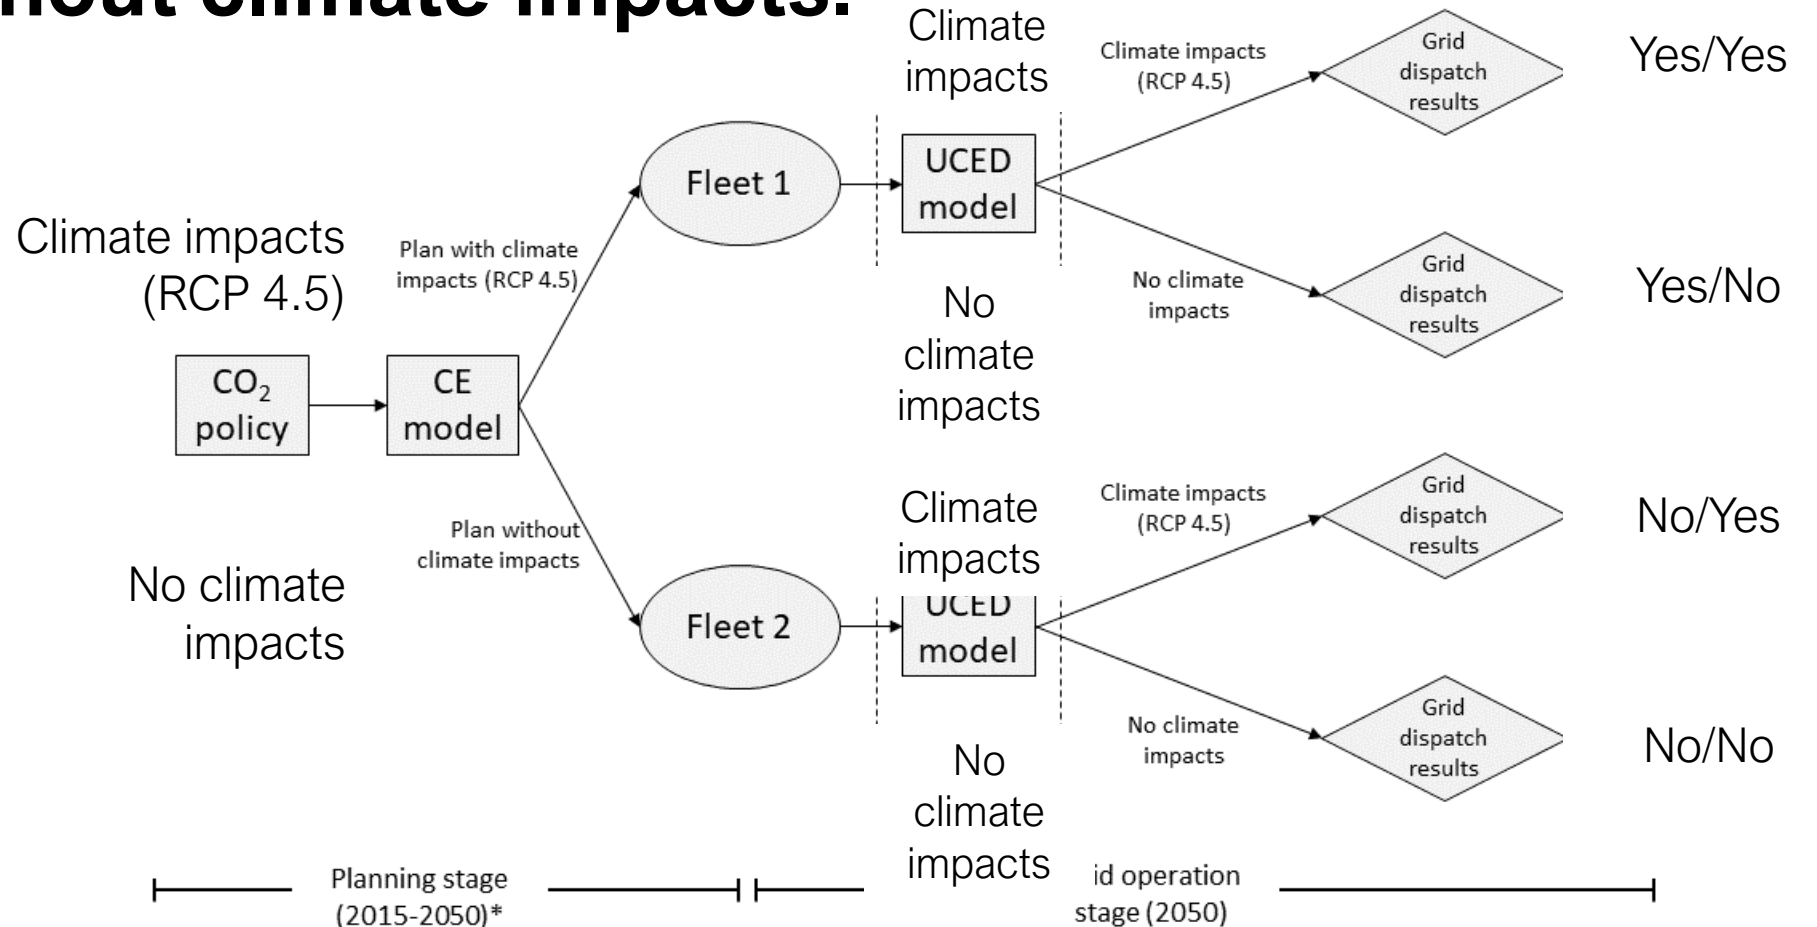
hout climate impacts.

Climate impacts (RCP 4.5)

No climate impacts

$CO_2$ policy

CE model

Plan with climate impacts (RCP 4.5)

Plan without climate impacts

Fleet 1

Fleet 2

Climate impacts

UCED model

No climate impacts

Climate impacts

UCED model

No climate impacts

Climate impacts (RCP 4.5)

No climate impacts

Climate impacts (RCP 4.5)

No climate impacts

Grid dispatch results

Grid dispatch results

Grid dispatch results

Grid dispatch results

Yes/Yes

Yes/No

No/Yes

No/No

Planning stage (2015-2050)*

id operation stage (2050)